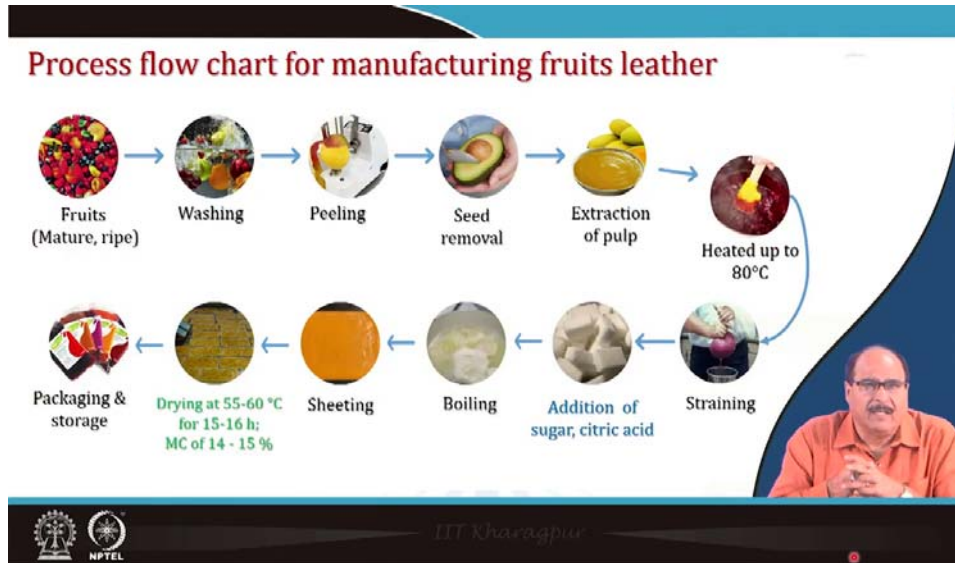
Process flow chart for manufacturing fruits leather

Fruits (Mature, ripe)

Washing

Peeling

Seed removal

Extraction of pulp

Heated up to 80°C

Straining

Addition of sugar, citric acid

Boiling

Sheeting

Drying at 55-60 °C for 15-16 h; MC of 14 - 15 %

Packaging & storage

NPTEL

IIT Kharagpur